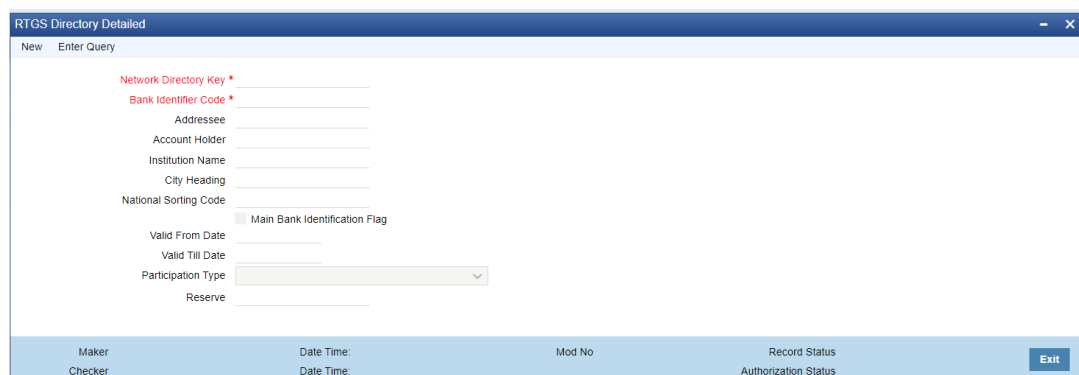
RTGS Directory Detailed

New Enter Query

Network Directory Key *
Bank Identifier Code *
Addressee
Account Holder
Institution Name
City Heading
National Sorting Code
Main Bank Identification Flag
Valid From Date
Valid Till Date
Participation Type
Reserve

Maker
Date Time:
Mod No
Record Status
Exit
Checker
Date Time:
Authorization Status